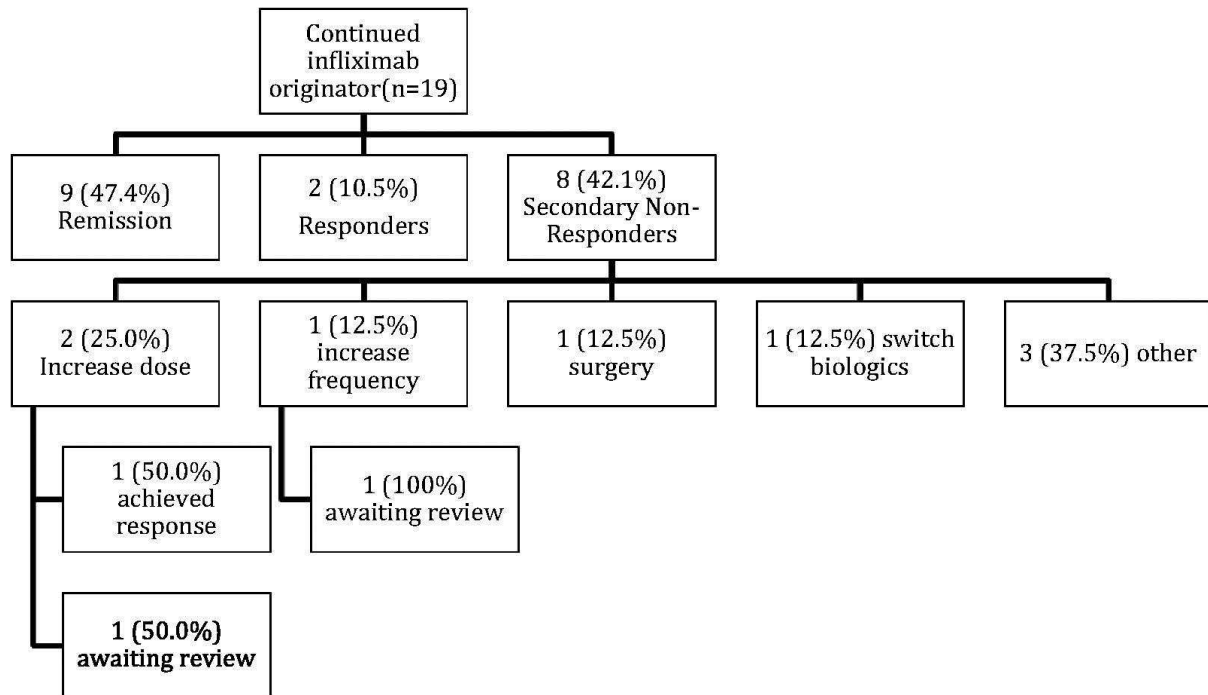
Continued infliximab originator(n=19)

9 (47.4%) Remission

2 (10.5%) Responders

8 (42.1%) Secondary Non-Responders

2 (25.0%) Increase dose

1 (12.5%) increase frequency

1 (12.5%) surgery

1 (12.5%) switch biologics

3 (37.5%) other

1 (50.0%) achieved response

1 (100%) awaiting review

1 (50.0%) awaiting review